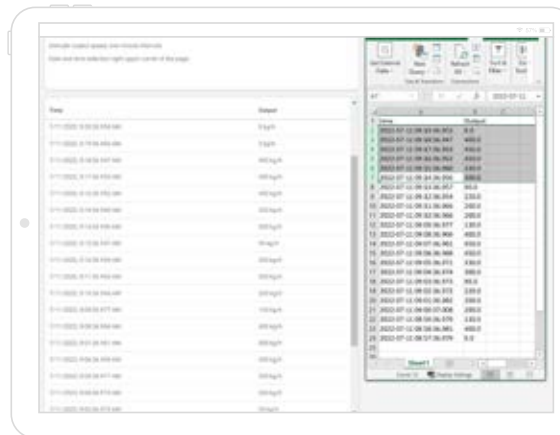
Interval: output speed, one minute intervals

Date and time selection: right upper corner of the page

| Time | Output |
|---|---|
| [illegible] | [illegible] |

| | A | B |
|---|---|---|
| 1 | time | Output |
| 2 | 2022-07-11 09:10:36.972 | 0.0 |
| 3 | 2022-07-11 09:10:36.947 | 400.0 |
| 4 | 2022-07-11 09:10:36.956 | 400.0 |
| 5 | 2022-07-11 09:10:36.952 | 450.0 |
| 6 | 2022-07-11 09:10:36.960 | 130.0 |
| 7 | 2022-07-11 09:10:36.200 | 300.0 |
| 8 | 2022-07-11 09:10:36.957 | 90.0 |
| 9 | 2022-07-11 09:12:36.954 | 230.0 |
| 10 | 2022-07-11 09:11:36.964 | 400.0 |
| 11 | 2022-07-11 09:10:36.966 | 200.0 |
| 12 | 2022-07-11 09:09:36.977 | 130.0 |
| 13 | 2022-07-11 09:08:36.966 | 400.0 |
| 14 | 2022-07-11 09:07:36.961 | 450.0 |
| 15 | 2022-07-11 09:06:36.966 | 450.0 |
| 16 | 2022-07-11 09:05:36.971 | 230.0 |
| 17 | 2022-07-11 09:04:36.974 | 300.0 |
| 18 | 2022-07-11 09:03:36.973 | 90.0 |
| 19 | 2022-07-11 09:02:36.972 | 230.0 |
| 20 | 2022-07-11 09:01:36.982 | 330.0 |
| 21 | 2022-07-11 09:00:37.008 | 200.0 |
| 22 | 2022-07-11 08:59:36.979 | 130.0 |
| 23 | 2022-07-11 08:58:36.981 | 400.0 |
| 24 | 2022-07-11 08:57:36.979 | 0.0 |

Get External Data
New Query
Refresh All
Sort & Filter
Get & Transform
Connections
A7
2022-07-11
Sheet1
Ready
Display Settings